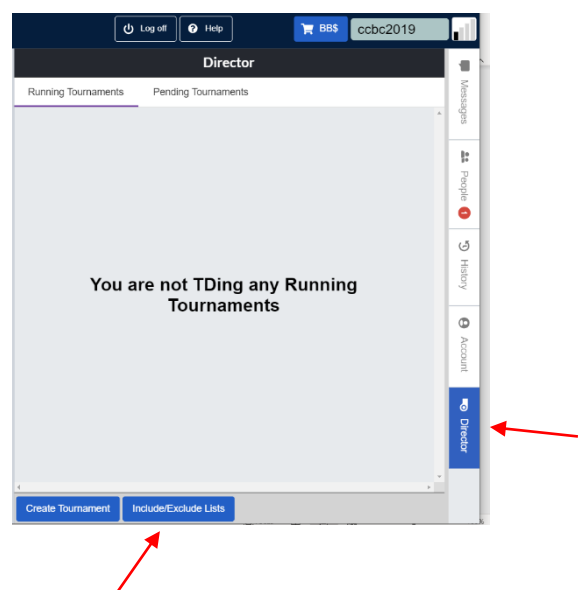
Log off
Help
BB$
ccbc2019

Director

Running Tournaments
Pending Tournaments

You are not TDing any Running Tournaments

Create Tournament
Include/Exclude Lists

Messages
People
History
Account
Director